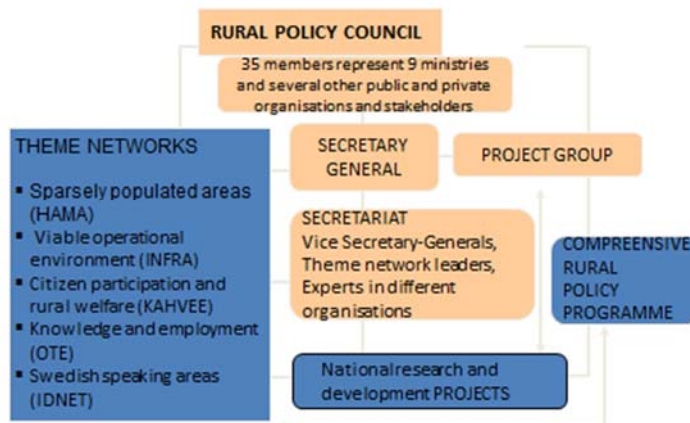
RURAL POLICY COUNCIL

35 members represent 9 ministries and several other public and private organisations and stakeholders

THEME NETWORKS

- Sparsely populated areas (HAMA)
- Viable operational environment (INFRA)
- Citizen participation and rural welfare (KAHVEE)
- Knowledge and employment (OTE)
- Swedish speaking areas (IDNET)

SECRETARY GENERAL

PROJECT GROUP

SECRETARIAT
Vice Secretary-Generals, Theme network leaders, Experts in different organisations

COMPREENSIVE RURAL POLICY PROGRAMME

Nationalresearch and development PROJECTS